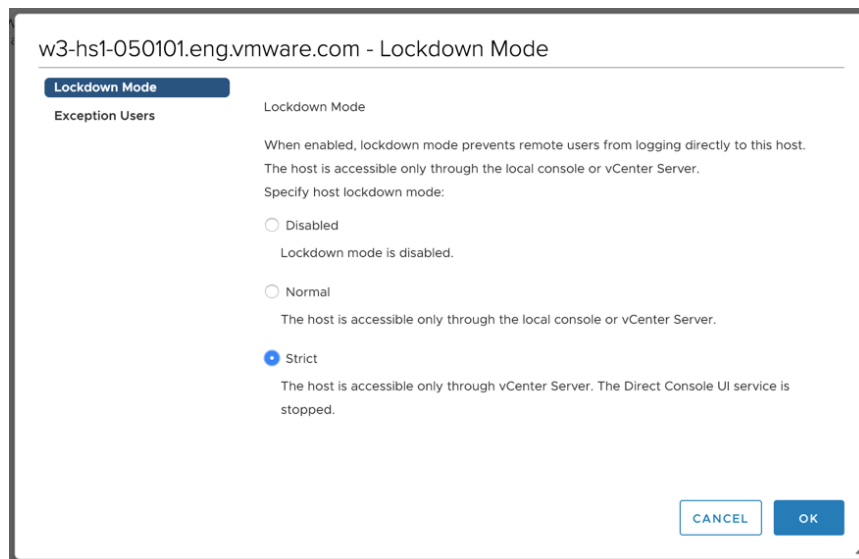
w3-hs1-050101.eng.vmware.com - Lockdown Mode

Lockdown Mode

Exception Users

Lockdown Mode

When enabled, lockdown mode prevents remote users from logging directly to this host.
The host is accessible only through the local console or vCenter Server.
Specify host lockdown mode:

Disabled

Lockdown mode is disabled.

Normal

The host is accessible only through the local console or vCenter Server.

Strict

The host is accessible only through vCenter Server. The Direct Console UI service is stopped.

CANCEL

OK